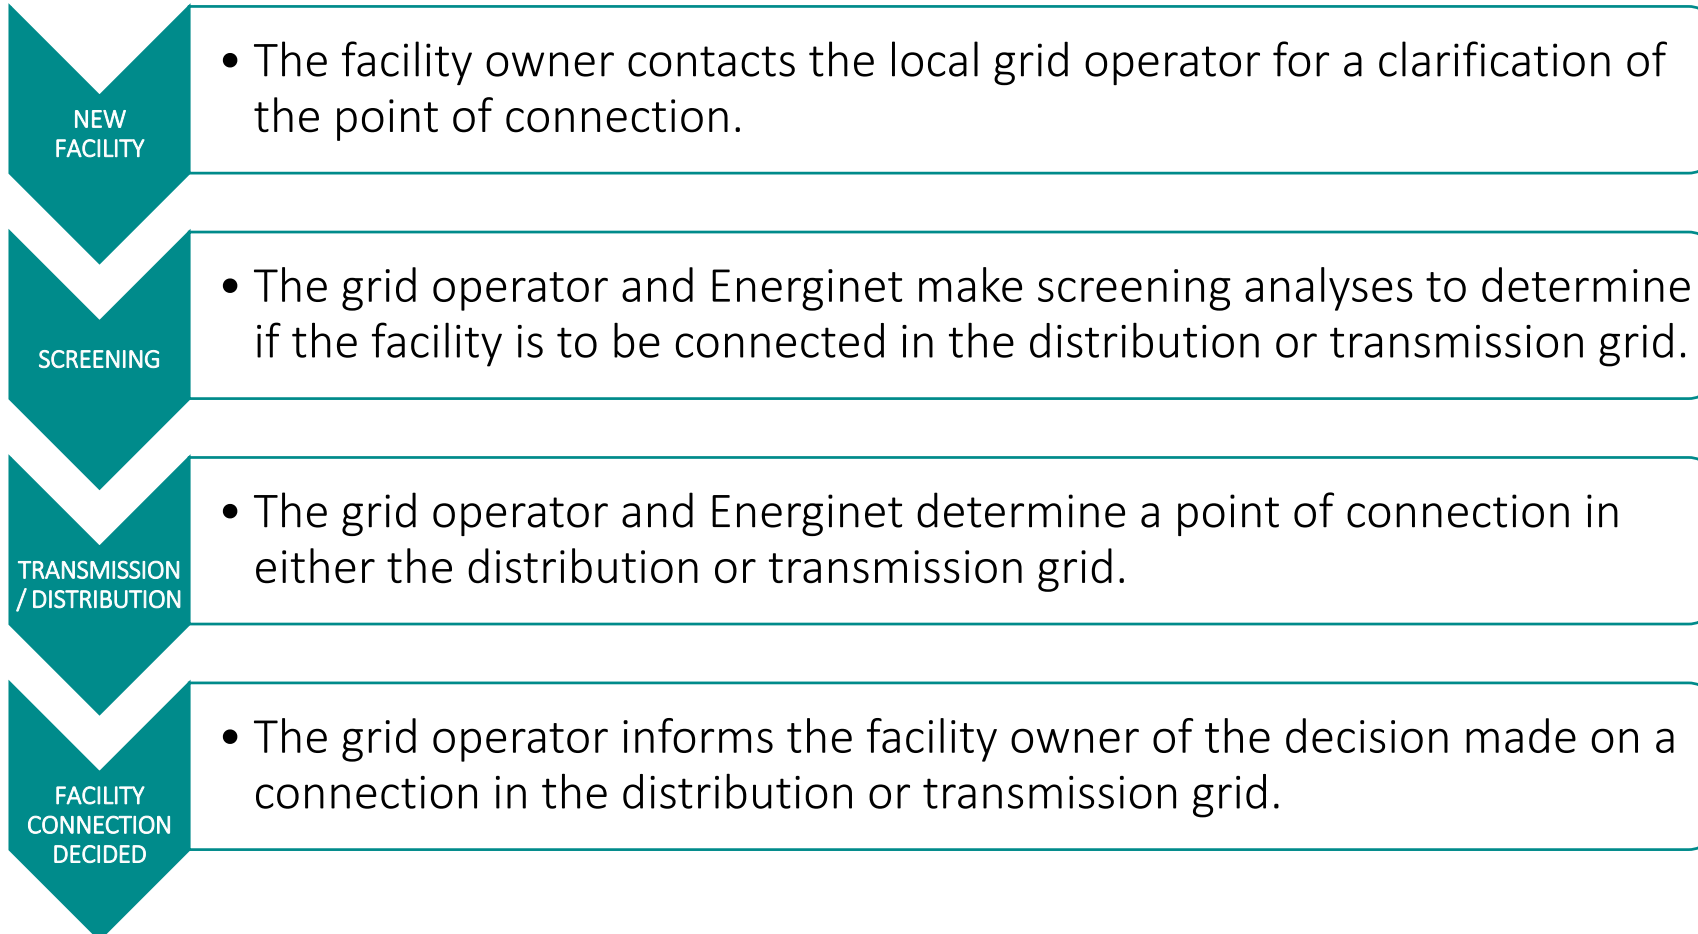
NEW FACILITY

• The facility owner contacts the local grid operator for a clarification of the point of connection.

SCREENING

• The grid operator and Energinet make screening analyses to determine if the facility is to be connected in the distribution or transmission grid.

TRANSMISSION / DISTRIBUTION

• The grid operator and Energinet determine a point of connection in either the distribution or transmission grid.

FACILITY CONNECTION DECIDED

• The grid operator informs the facility owner of the decision made on a connection in the distribution or transmission grid.